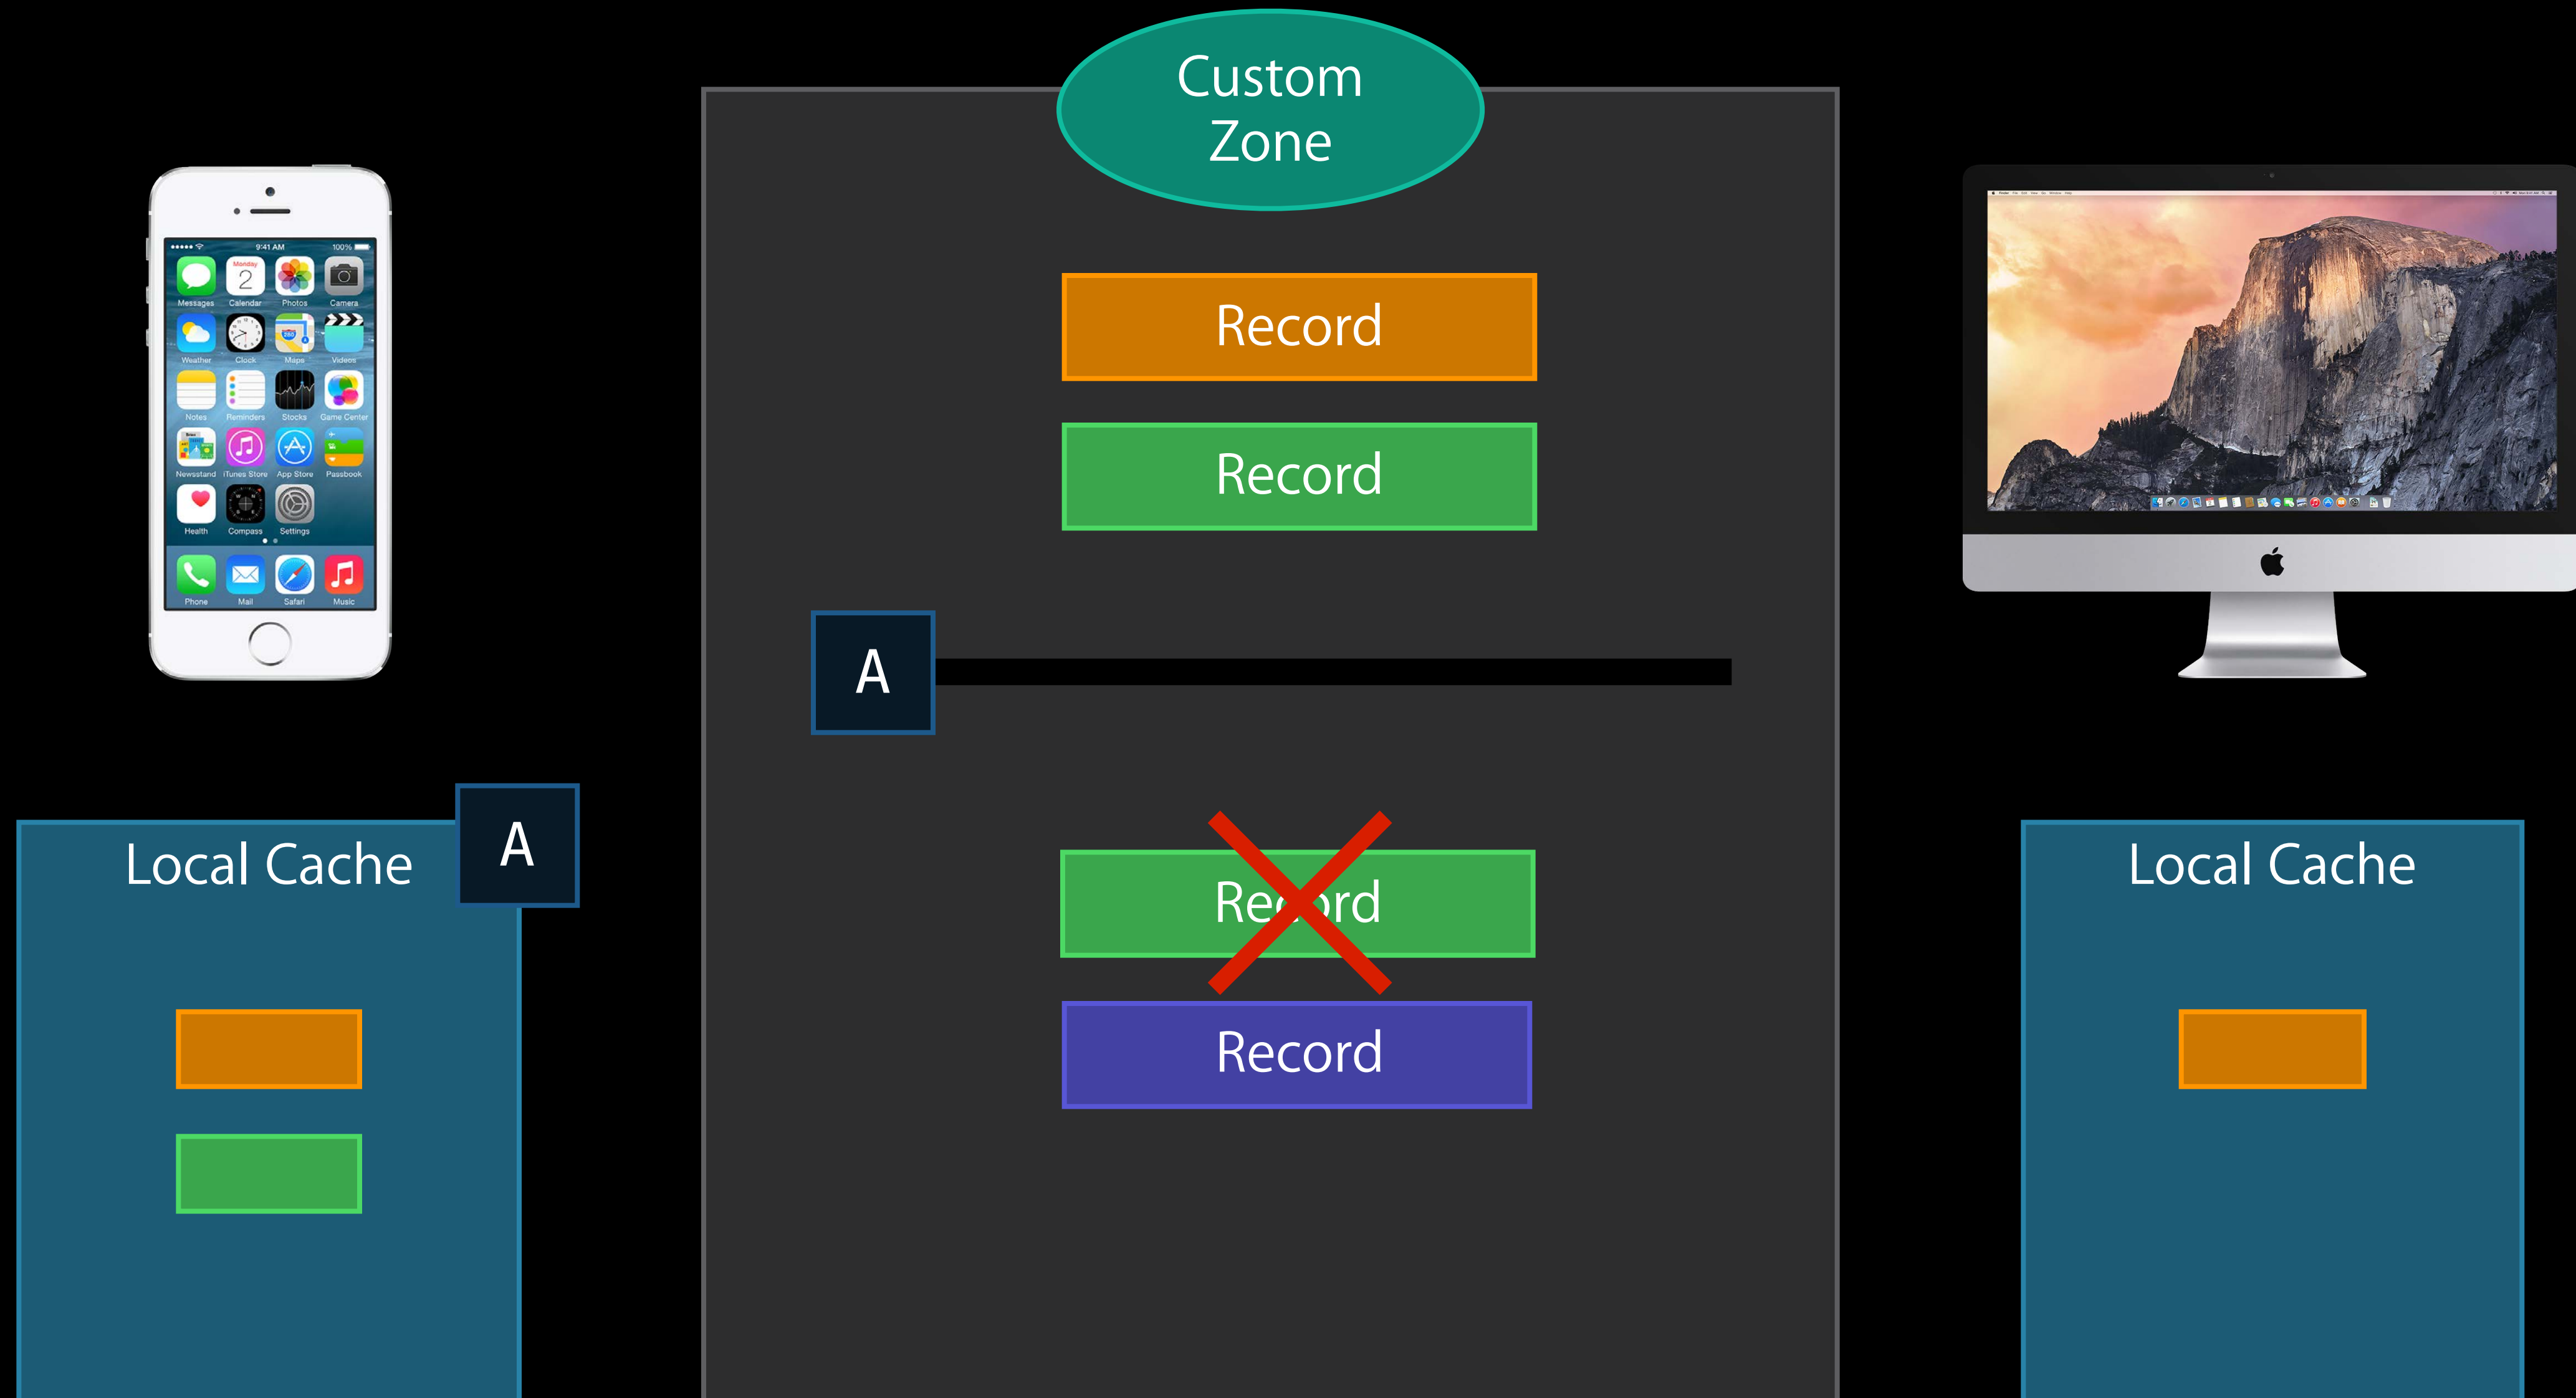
Custom Zone

Record

Record

A

Record

Record

Local Cache

A

Local Cache

9:41 AM
100%
Monday
2
Messages
Calendar
Photos
Camera
Weather
Clock
Maps
Videos
Notes
Reminders
Stocks
Game Center
Newsstand
iTunes Store
App Store
Passbook
Health
Compass
Settings
Phone
Mail
Safari
Music